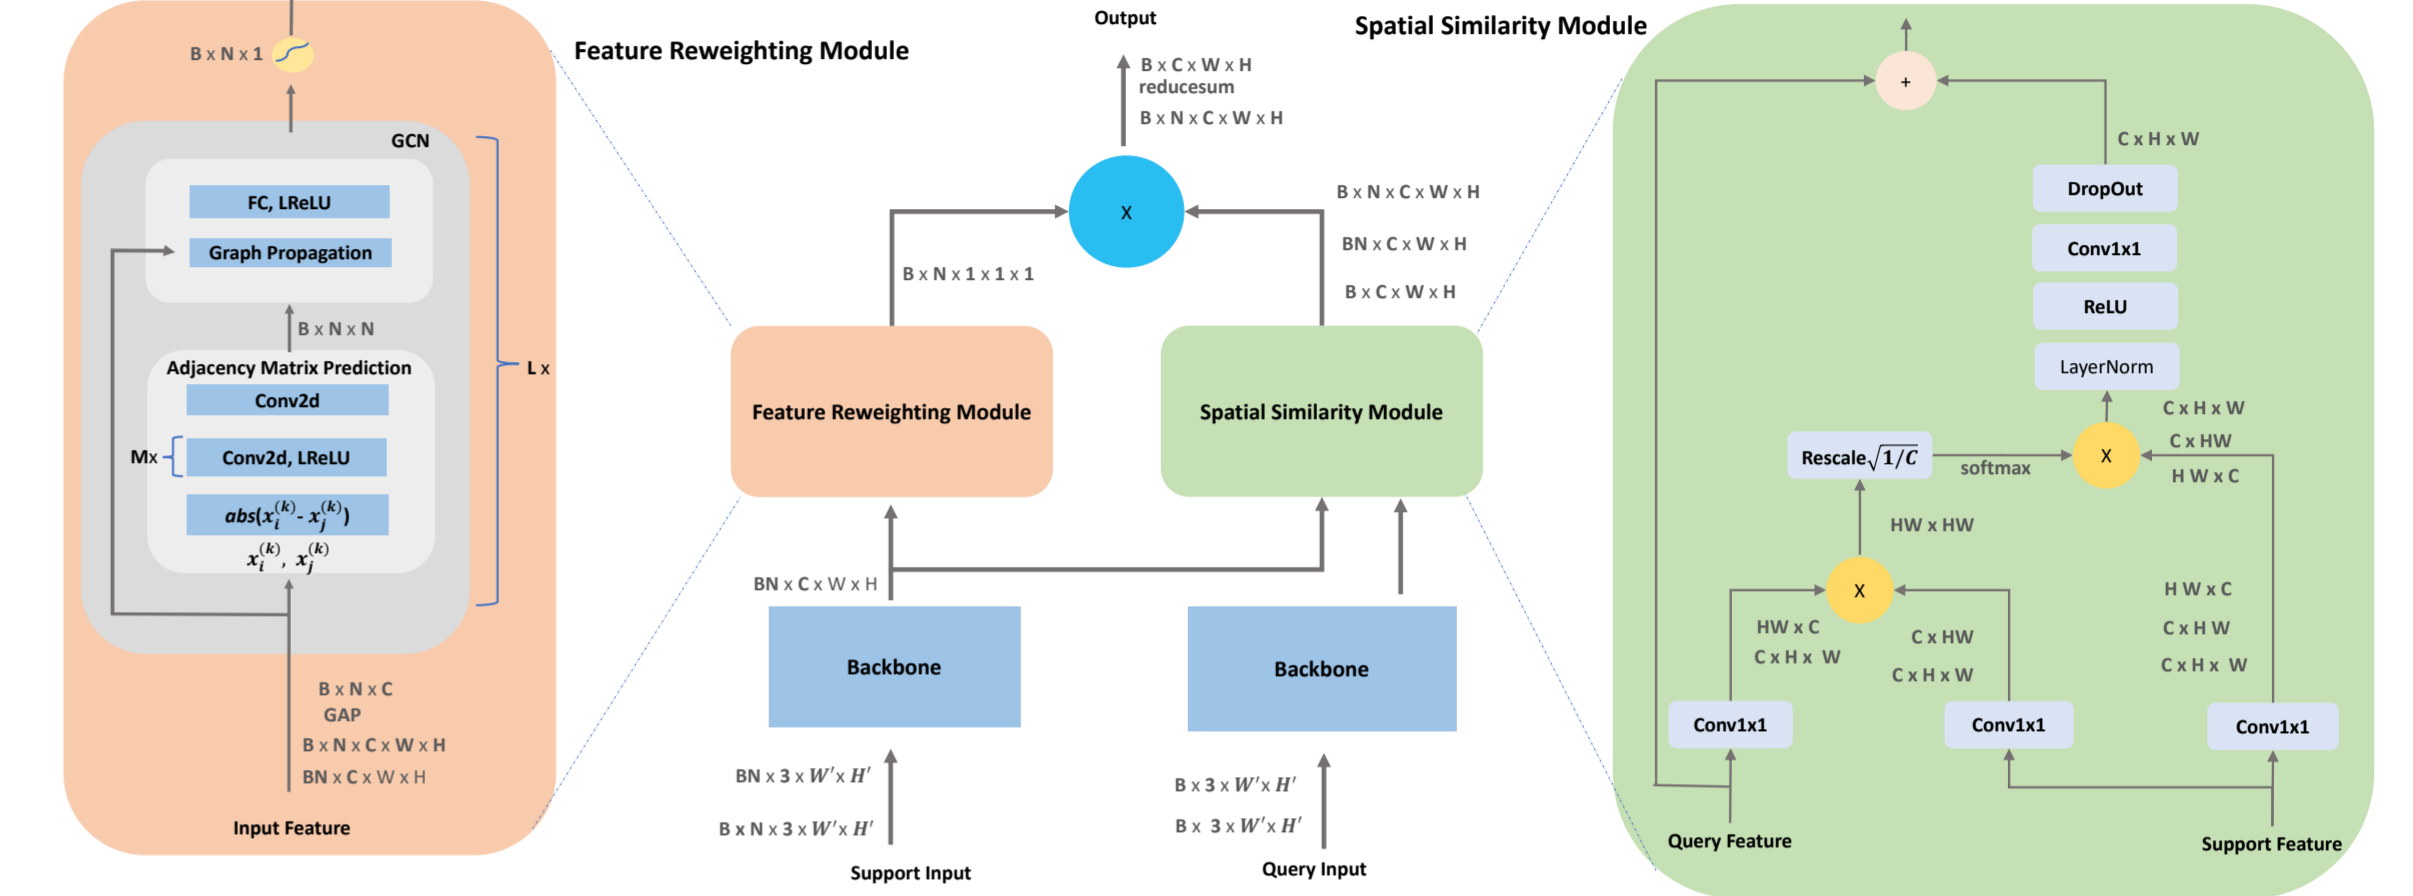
B x N x 1

GCN

FC, LReLU

Graph Propagation

B x N x N

Adjacency Matrix Prediction

Conv2d

Mx

Conv2d, LReLU

$abs(x_i^{(k)} - x_j^{(k)})$

$x_i^{(k)}, x_j^{(k)}$

L x

B x N x C
GAP
B x N x C x W x H
BN x C x W x H

Input Feature

Feature Reweighting Module

Output

B x C x W x H
reducesum
B x N x C x W x H

X

B x N x 1 x 1 x 1

B x N x C x W x H

BN x C x W x H

B x C x W x H

Feature Reweighting Module

Spatial Similarity Module

BN x C x W x H

Backbone

Backbone

BN x 3 x $W'$ x $H'$

B x N x 3 x $W'$ x $H'$

Support Input

B x 3 x $W'$ x $H'$

B x 3 x $W'$ x $H'$

Query Input

Spatial Similarity Module

+

C x H x W

DropOut

Conv1x1

ReLU

LayerNorm

C x H x W

C x HW

H W x C

Rescale$\sqrt{1/C}$

softmax

X

HW x HW

X

HW x C
C x H x W

C x HW
C x H x W

H W x C
C x H W
C x H x W

Conv1x1

Conv1x1

Conv1x1

Query Feature

Support Feature